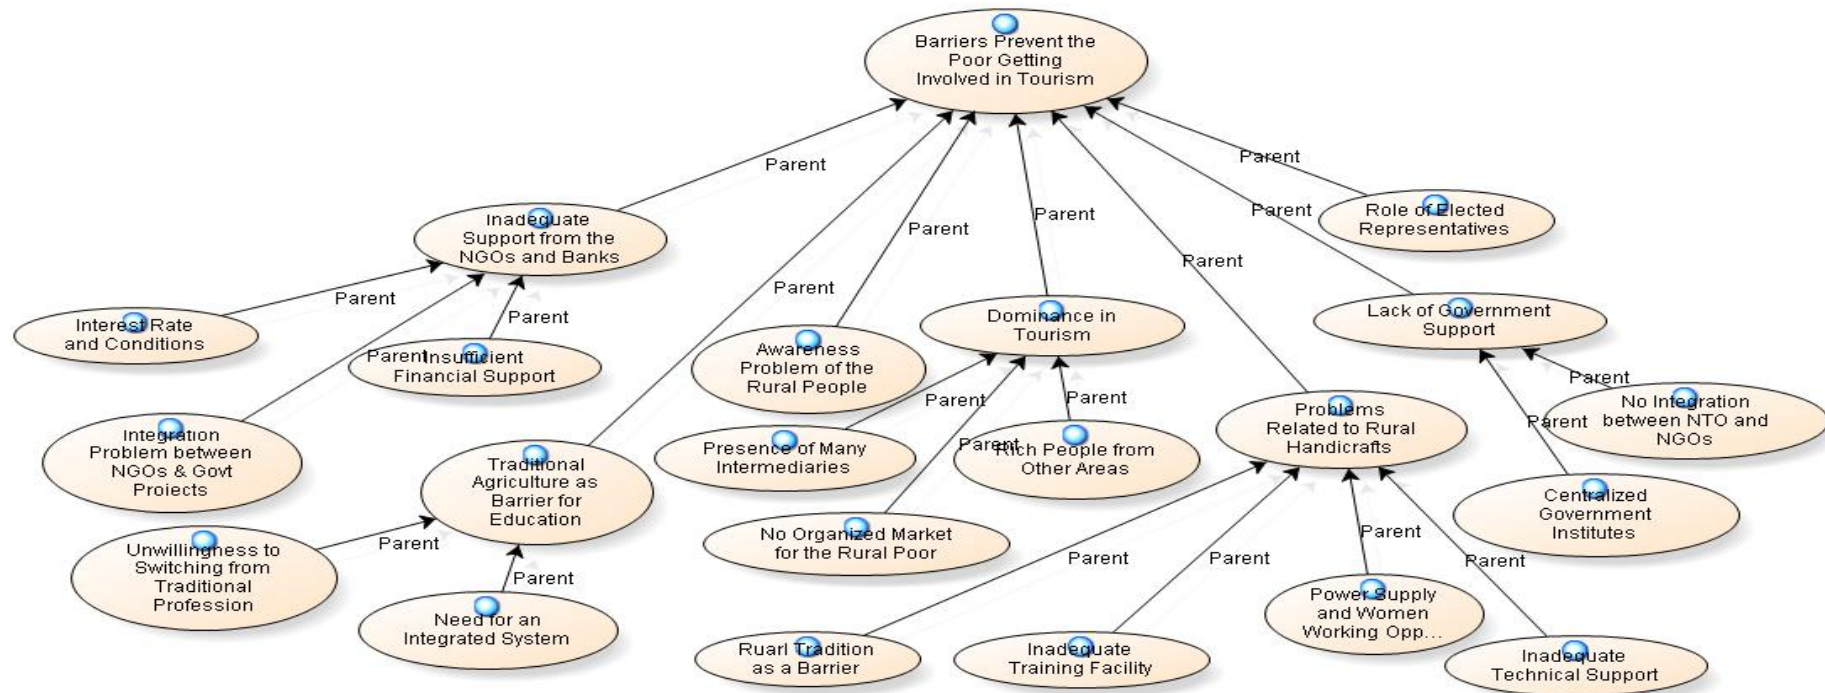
Barriers Prevent the Poor Getting Involved in Tourism

Parent

Parent

Parent

Parent

Parent

Parent

Parent

Inadequate Support from the NGOs and Banks

Role of Elected Representatives

Parent

Parent

Interest Rate and Conditions

Parent

Insufficient Financial Support

Awareness Problem of the Rural People

Dominance in Tourism

Lack of Government Support

Parent

Integration Problem between NGOs & Govt Projects

Parent

Presence of Many Intermediaries

Parent

Parent

Rich People from Other Areas

Problems Related to Rural Handicrafts

Parent

No Integration between NTO and NGOs

Parent

Traditional Agriculture as Barrier for Education

No Organized Market for the Rural Poor

Centralized Government Institutes

Unwillingness to Switching from Traditional Profession

Parent

Parent

Parent

Parent

Parent

Parent

Need for an Integrated System

Power Supply and Women Working Opp...

Ruarl Tradition as a Barrier

Inadequate Training Facility

Inadequate Technical Support